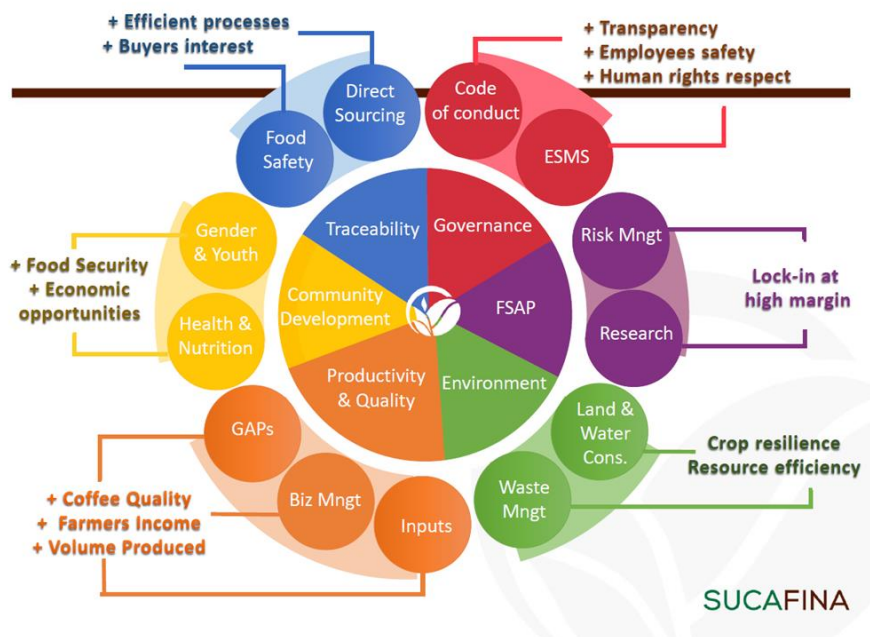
+ Efficient processes
+ Buyers interest

Direct Sourcing

Food Safety

Code of conduct

ESMS

+ Transparency
+ Employees safety
+ Human rights respect

Gender & Youth

Health & Nutrition

+ Food Security
+ Economic opportunities

Traceability

Governance

Community Development

FSAP

Productivity & Quality

Environment

Risk Mngt

Research

Lock-in at high margin

Land & Water Cons.

Waste Mngt

Crop resilience
Resource efficiency

GAPs

Biz Mngt

Inputs

+ Coffee Quality
+ Farmers Income
+ Volume Produced

SUCAFINA